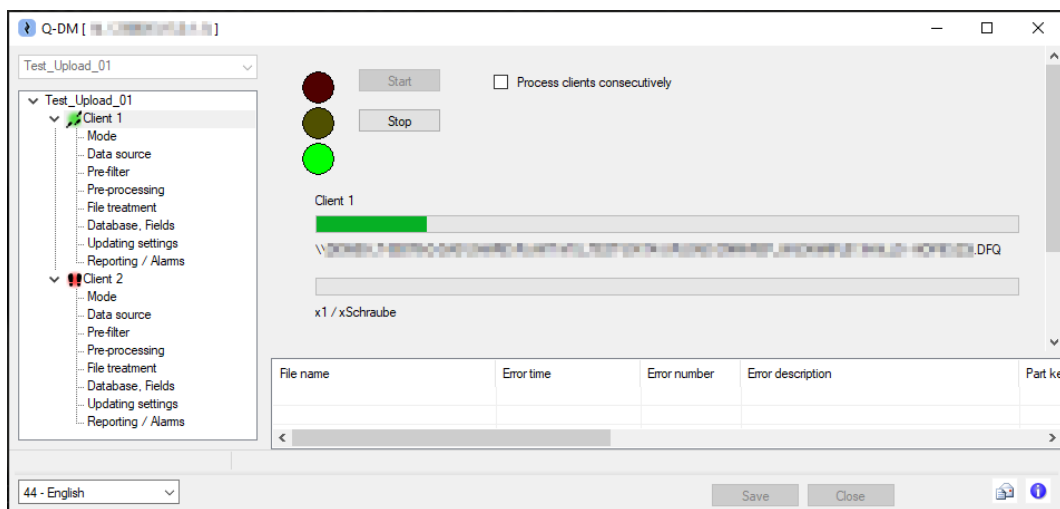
Q-DM [ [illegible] ]

Test_Upload_01

Test_Upload_01
Client 1
Mode
Data source
Pre-filter
Pre-processing
File treatment
Database, Fields
Updating settings
Reporting / Alarms
Client 2
Mode
Data source
Pre-filter
Pre-processing
File treatment
Database, Fields
Updating settings
Reporting / Alarms

Start
Stop
Process clients consecutively

Client 1

\\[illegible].DFQ

x1 / xSchraube

| File name | Error time | Error number | Error description | Part ke |
|---|---|---|---|---|

44 - English

Save
Close